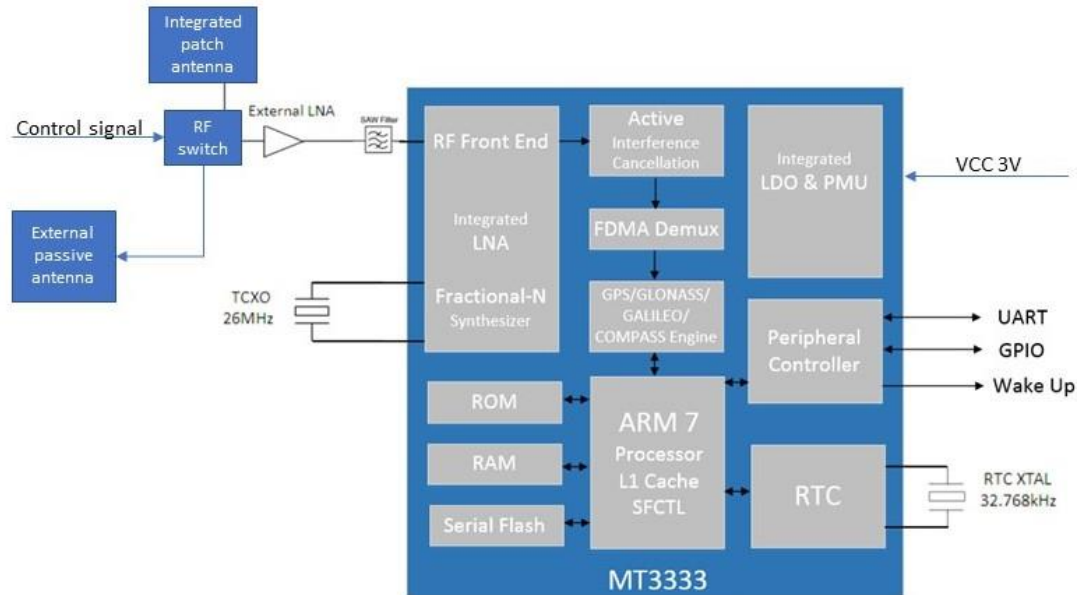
Integrated patch antenna

Control signal

RF switch

External LNA

SAW Filter

External passive antenna

TCXO 26MHz

RF Front End

Integrated LNA

Fractional-N Synthesizer

Active Interference Cancellation

FDMA Demux

GPS/GLONASS/ GALILEO/ COMPASS Engine

Integrated LDO & PMU

VCC 3V

Peripheral Controller

UART

GPIO

Wake Up

ROM

RAM

Serial Flash

ARM 7 Processor L1 Cache SFCTL

RTC

RTC XTAL 32.768kHz

MT3333